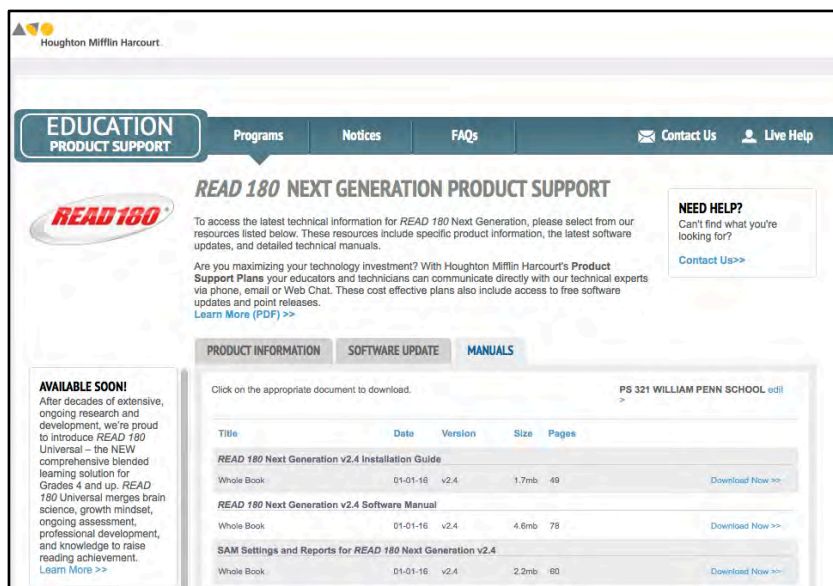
Houghton Mifflin Harcourt

EDUCATION
PRODUCT SUPPORT

Programs
Notices
FAQs
Contact Us
Live Help

READ 180

READ 180 NEXT GENERATION PRODUCT SUPPORT

To access the latest technical information for READ 180 Next Generation, please select from our resources listed below. These resources include specific product information, the latest software updates, and detailed technical manuals.

Are you maximizing your technology investment? With Houghton Mifflin Harcourt's Product Support Plans your educators and technicians can communicate directly with our technical experts via phone, email or Web Chat. These cost effective plans also include access to free software updates and point releases.
Learn More (PDF) >>

NEED HELP?
Can't find what you're looking for?
Contact Us>>

PRODUCT INFORMATION
SOFTWARE UPDATE
MANUALS

AVAILABLE SOON!
After decades of extensive, ongoing research and development, we're proud to introduce READ 180 Universal – the NEW comprehensive blended learning solution for Grades 4 and up. READ 180 Universal merges brain science, growth mindset, ongoing assessment, professional development, and knowledge to raise reading achievement.
Learn More >>

Click on the appropriate document to download.

PS 321 WILLIAM PENN SCHOOL edit >

| Title | Date | Version | Size | Pages | |
|---|---|---|---|---|---|
| READ 180 Next Generation v2.4 Installation Guide | | | | | |
| Whole Book | 01-01-16 | v2.4 | 1.7mb | 49 | Download Now >> |
| READ 180 Next Generation v2.4 Software Manual | | | | | |
| Whole Book | 01-01-16 | v2.4 | 4.6mb | 78 | Download Now >> |
| SAM Settings and Reports for READ 180 Next Generation v2.4 | | | | | |
| Whole Book | 01-01-16 | v2.4 | 2.2mb | 60 | Download Now >> |